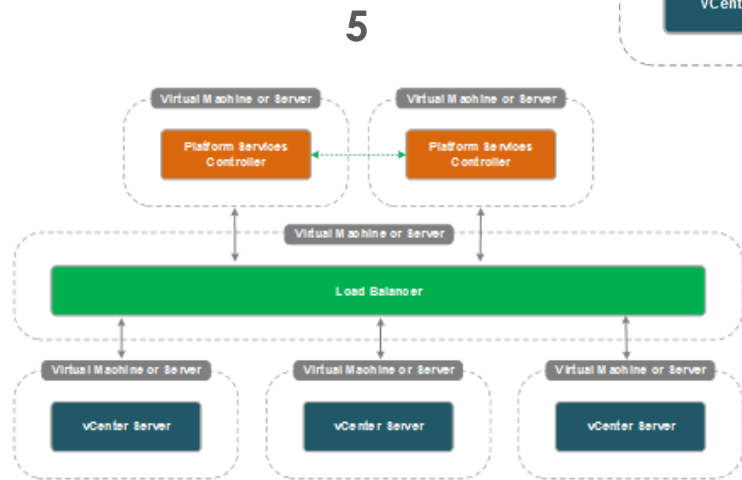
vCent

5

Virtual Machine or Server

Platform Services Controller

Virtual Machine or Server

Platform Services Controller

Virtual Machine or Server

Load Balancer

Virtual Machine or Server

vCenter Server

Virtual Machine or Server

vCenter Server

Virtual Machine or Server

vCenter Server